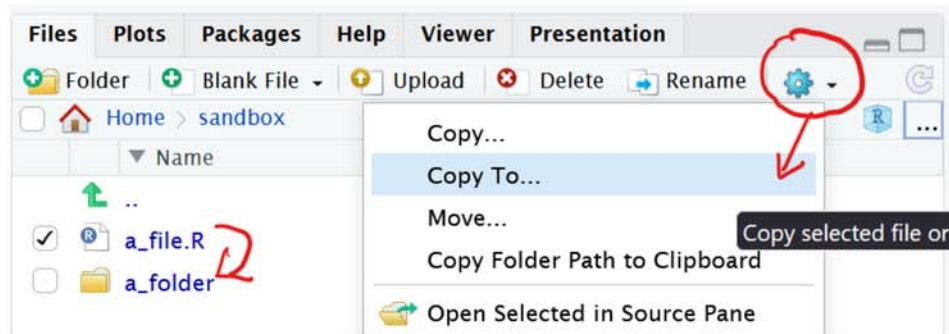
Files Plots Packages Help Viewer Presentation

Folder Blank File Upload Delete Rename

Home > sandbox

▼ Name

..

a_file.R

a_folder

2

Copy...

Copy To...

Move...

Copy Folder Path to Clipboard

Open Selected in Source Pane

Copy selected file or